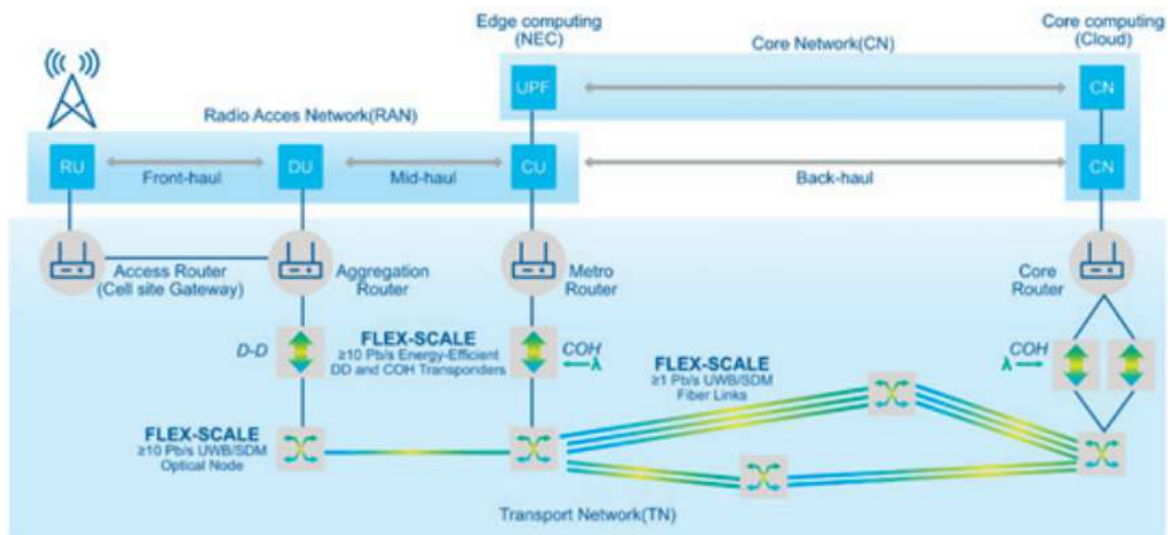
Edge computing (NEC)

Core Network(CN)

Core computing (Cloud)

UPF

CN

Radio Acces Network(RAN)

RU

Front-haul

DU

Mid-haul

CU

Back-haul

CN

Access Router (Cell site Gateway)

Aggregation Router

Metro Router

Core Router

D-D

FLEX-SCALE
≥10 Pb/s Energy-Efficient DD and COH Transponders

COH
λ

FLEX-SCALE
≥1 Pb/s UWB/SDM Fiber Links

COH
λ

FLEX-SCALE
≥10 Pb/s UWB/SDM Optical Node

Transport Network(TN)